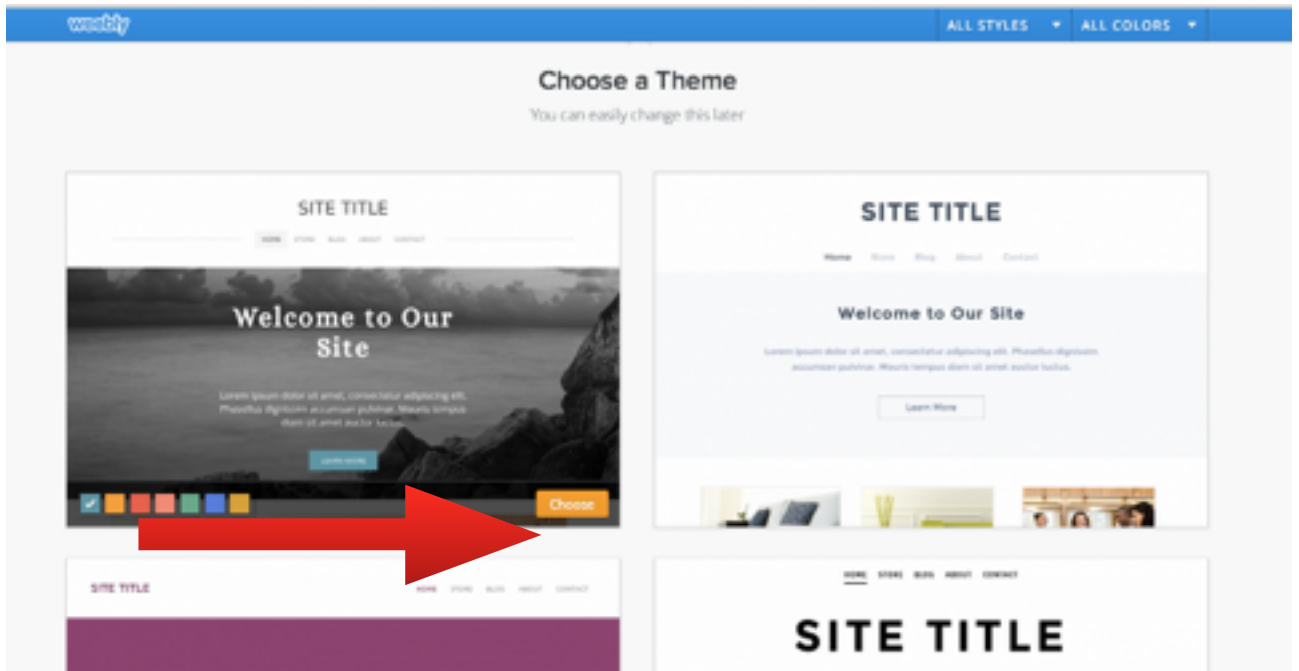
weebly

ALL STYLES ▾ ALL COLORS ▾

Choose a Theme

You can easily change this later

SITE TITLE

HOME STORE BLOG ABOUT CONTACT

Welcome to Our Site

Lorem ipsum dolor sit amet, consectetur adipiscing elit. Phasellus dignissim accumsan pulvinar. Mauris tempus diam sit amet auctor luctus.

Learn More

Choose

SITE TITLE

Home Store Blog About Contact

Welcome to Our Site

Lorem ipsum dolor sit amet, consectetur adipiscing elit. Phasellus dignissim accumsan pulvinar. Mauris tempus diam sit amet auctor luctus.

Learn More

SITE TITLE

HOME STORE BLOG ABOUT CONTACT

HOME STORE BLOG ABOUT CONTACT

SITE TITLE